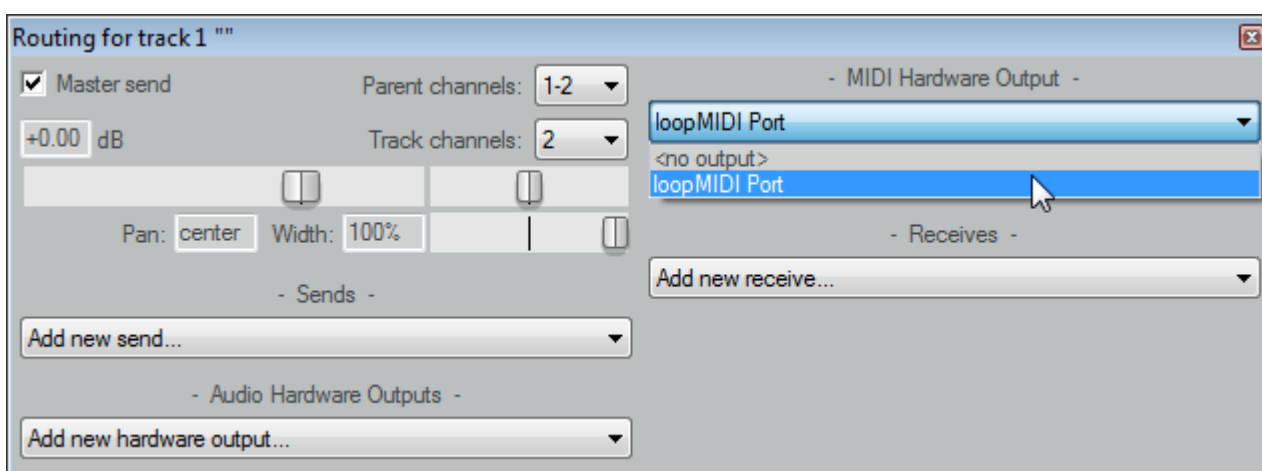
Routing for track 1 ""

Master send

Parent channels: 1-2

+0.00 dB

Track channels: 2

Pan: center Width: 100%

- Sends -

Add new send...

- Audio Hardware Outputs -

Add new hardware output...

- MIDI Hardware Output -

loopMIDI Port

<no output>

loopMIDI Port

- Receives -

Add new receive...